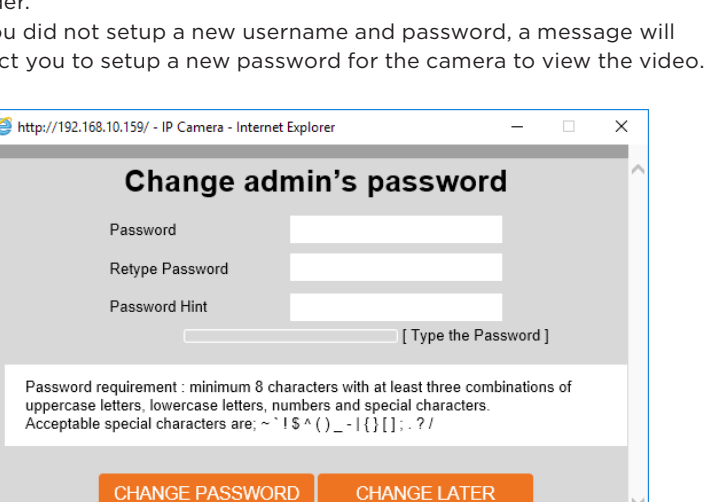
er.
ou did not setup a new username and password, a message will
ct you to setup a new password for the camera to view the video.

http://192.168.10.159/ - IP Camera - Internet Explorer

Change admin's password

Password

Retype Password

Password Hint

[ Type the Password ]

Password requirement : minimum 8 characters with at least three combinations of uppercase letters, lowercase letters, numbers and special characters.
Acceptable special characters are; ~ ` ! $ ^ ( ) _ - | { } [ ] ; . ? /

CHANGE PASSWORD
CHANGE LATER